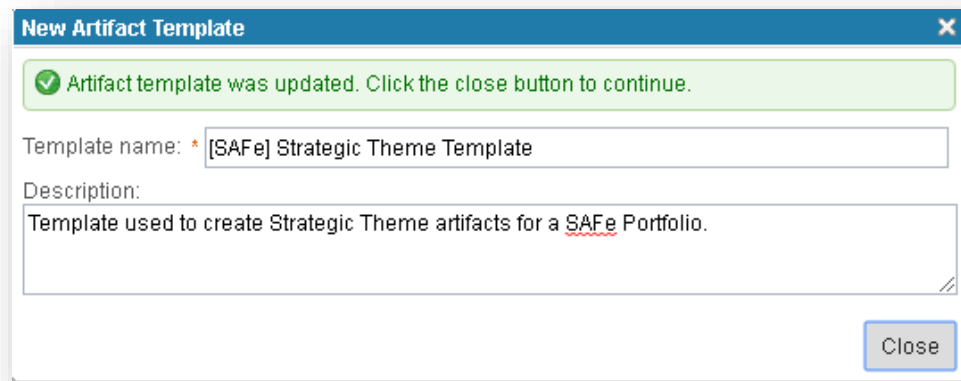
New Artifact Template

Artifact template was updated. Click the close button to continue.

Template name: * [SAFe] Strategic Theme Template

Description:

Template used to create Strategic Theme artifacts for a SAFe Portfolio.

Close